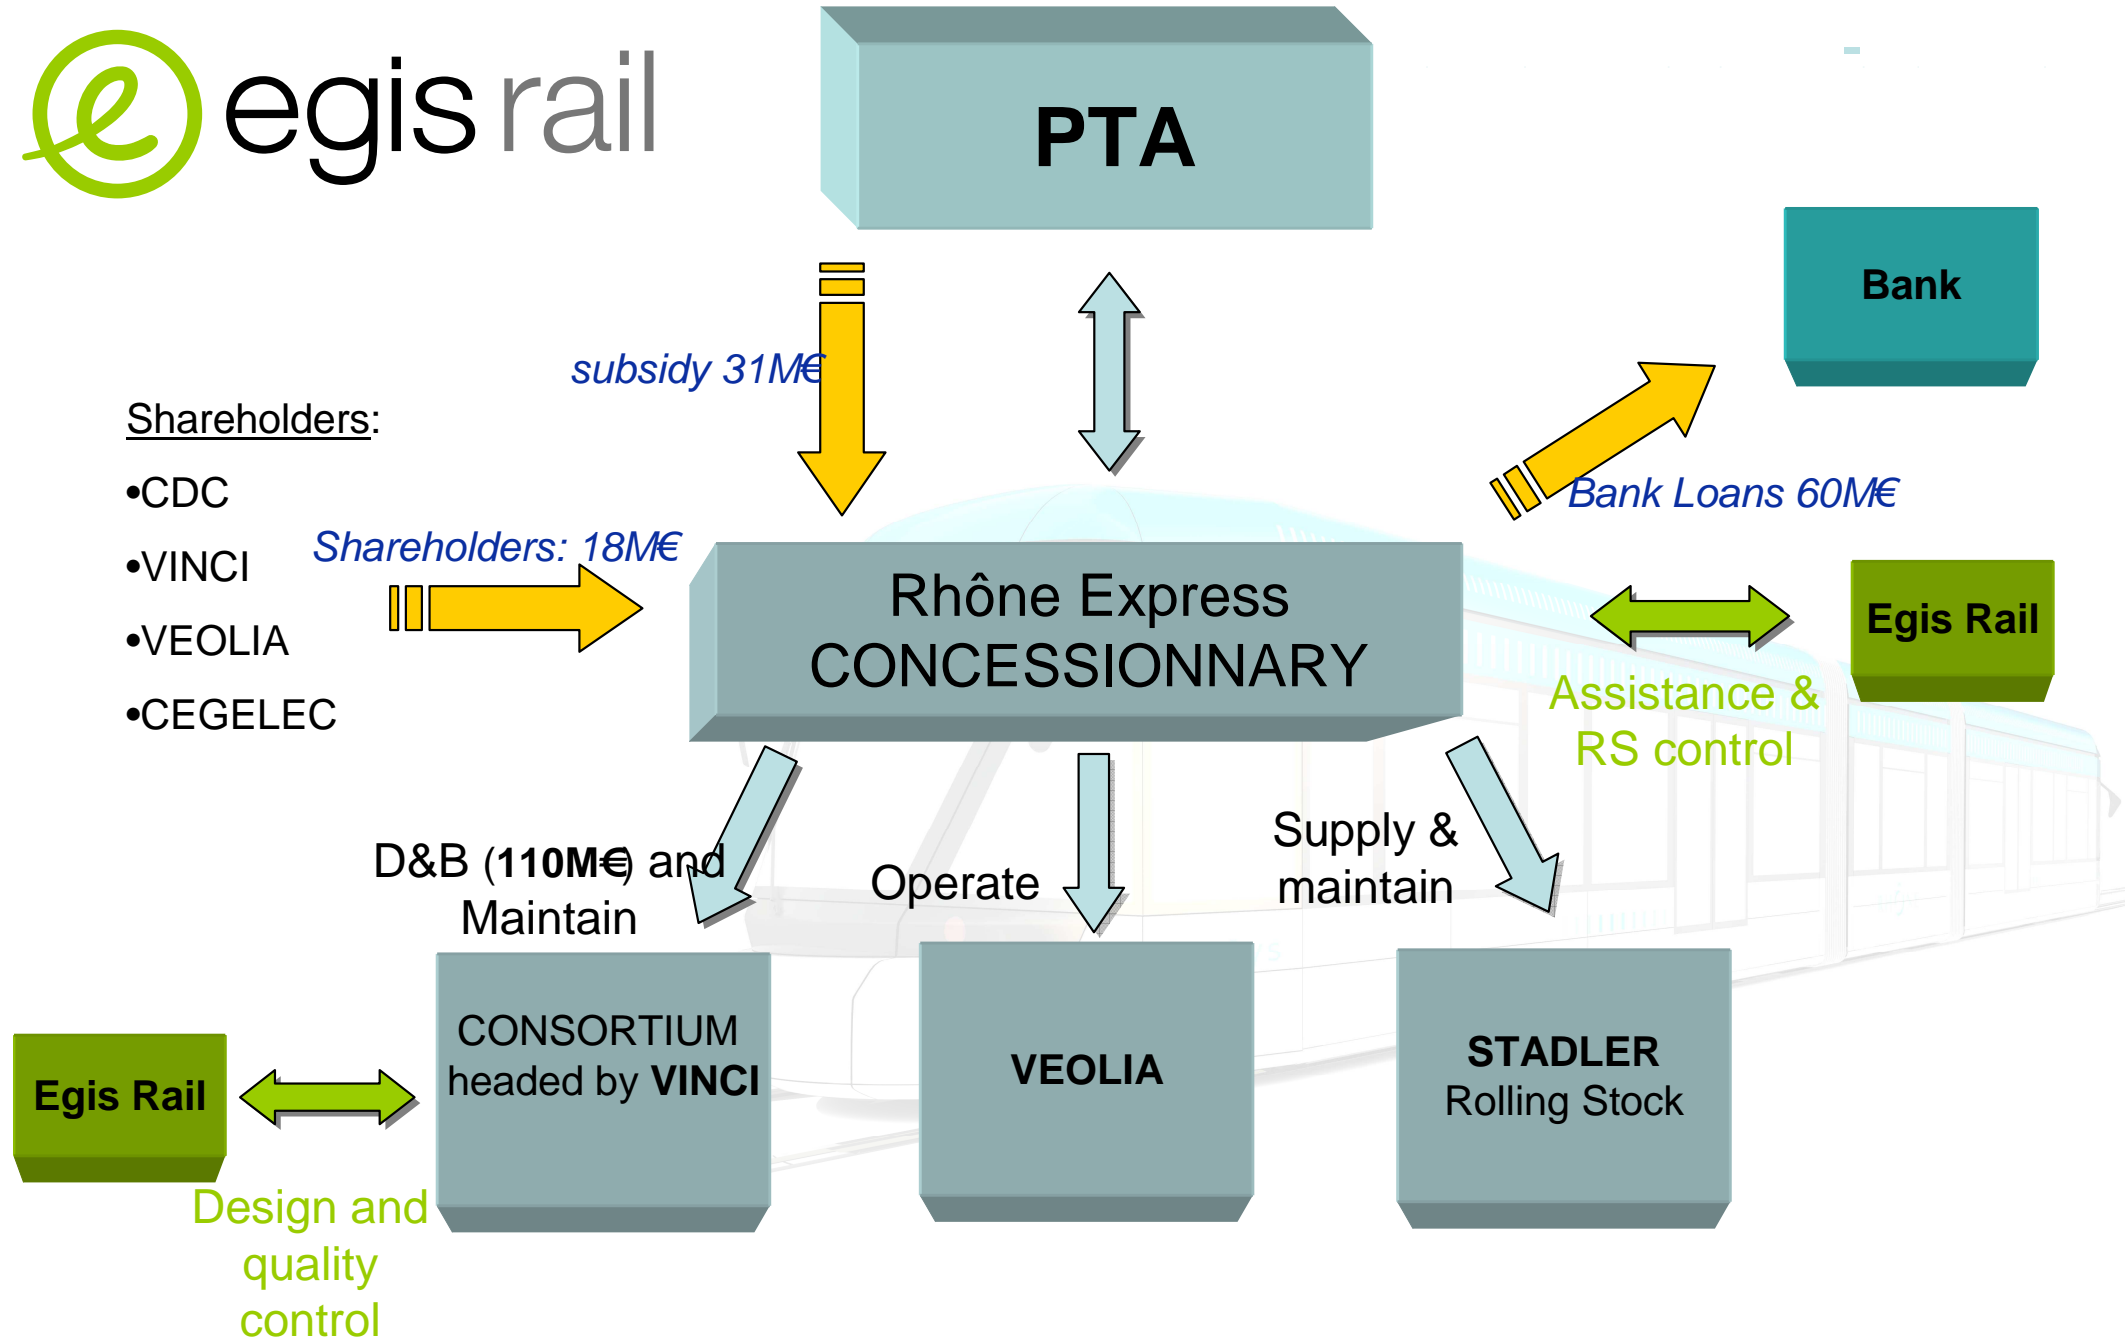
egis rail

PTA

Bank

subsidy 31M€

Shareholders:

•CDC

•VINCI

•VEOLIA

•CEGELEC

Shareholders: 18M€

Bank Loans 60M€

Rhône Express CONCESSIONNARY

Egis Rail

Assistance & RS control

D&B (110M€) and Maintain

Operate

Supply & maintain

Egis Rail

CONSORTIUM headed by VINCI

VEOLIA

STADLER Rolling Stock

Design and quality control